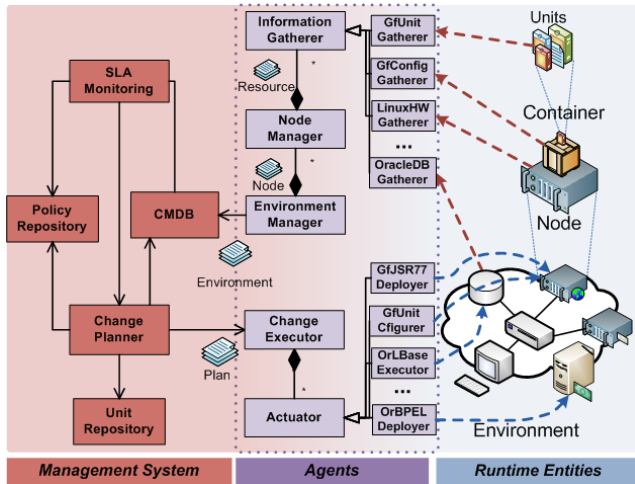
SLA Monitoring

Policy Repository

CMDB

Change Planner

Unit Repository

Information Gatherer

Resource

*

Node Manager

Node

*

Environment Manager

Environment

Change Executor

Plan

*

Actuator

GfUnit Gatherer

GfConfig Gatherer

LinuxHW Gatherer

...

OracleDB Gatherer

GfJSR77 Deployer

GfUnit Cfigurer

OrLBase Executor

...

OrBPEL Deployer

Units

Container

Node

Environment

Management System

Agents

Runtime Entities